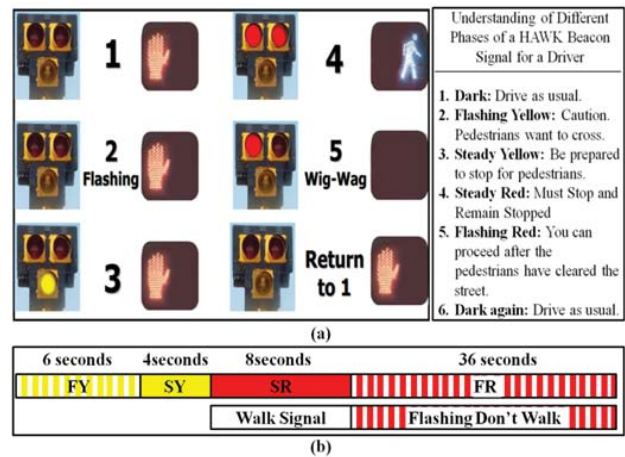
1

2
Flashing

3

4

5
Wig-Wag

Return to 1

Understanding of Different Phases of a HAWK Beacon Signal for a Driver

1. Dark: Drive as usual.
2. Flashing Yellow: Caution. Pedestrians want to cross.
3. Steady Yellow: Be prepared to stop for pedestrians.
4. Steady Red: Must Stop and Remain Stopped
5. Flashing Red: You can proceed after the pedestrians have cleared the street.
6. Dark again: Drive as usual.

(a)

6 seconds 4seconds 8seconds 36 seconds

FY SY SR FR

Walk Signal Flashing Don't Walk

(b)